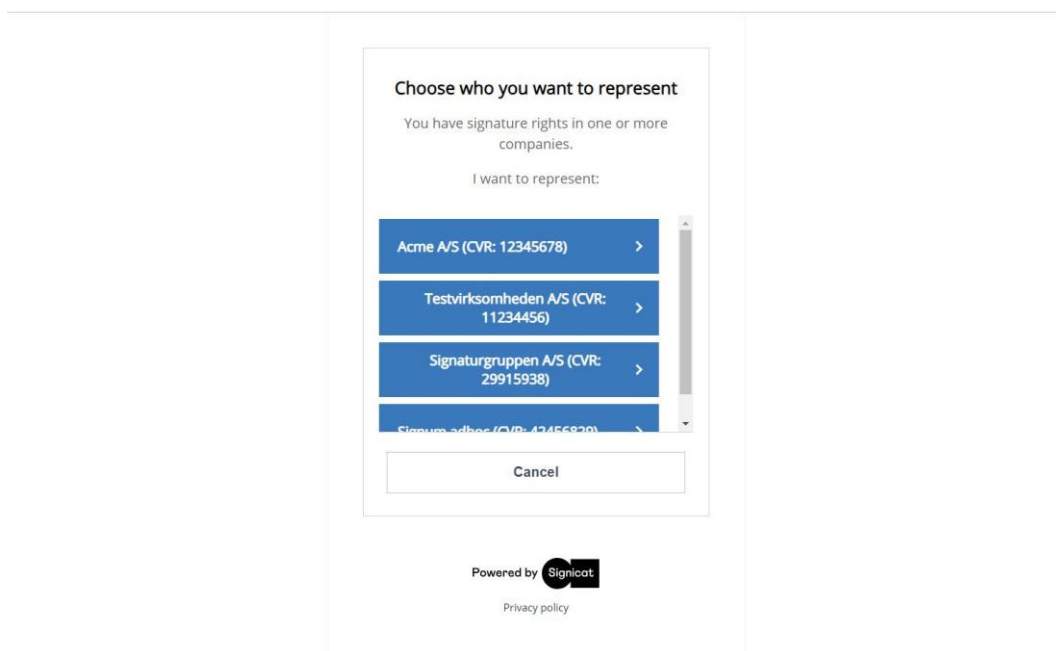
Choose who you want to represent

You have signature rights in one or more companies.

I want to represent:

Acme A/S (CVR: 12345678) >

Testvirksomheden A/S (CVR: 11234456) >

Signaturgruppen A/S (CVR: 29915938) >

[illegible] >

Cancel

Powered by Signicat

Privacy policy